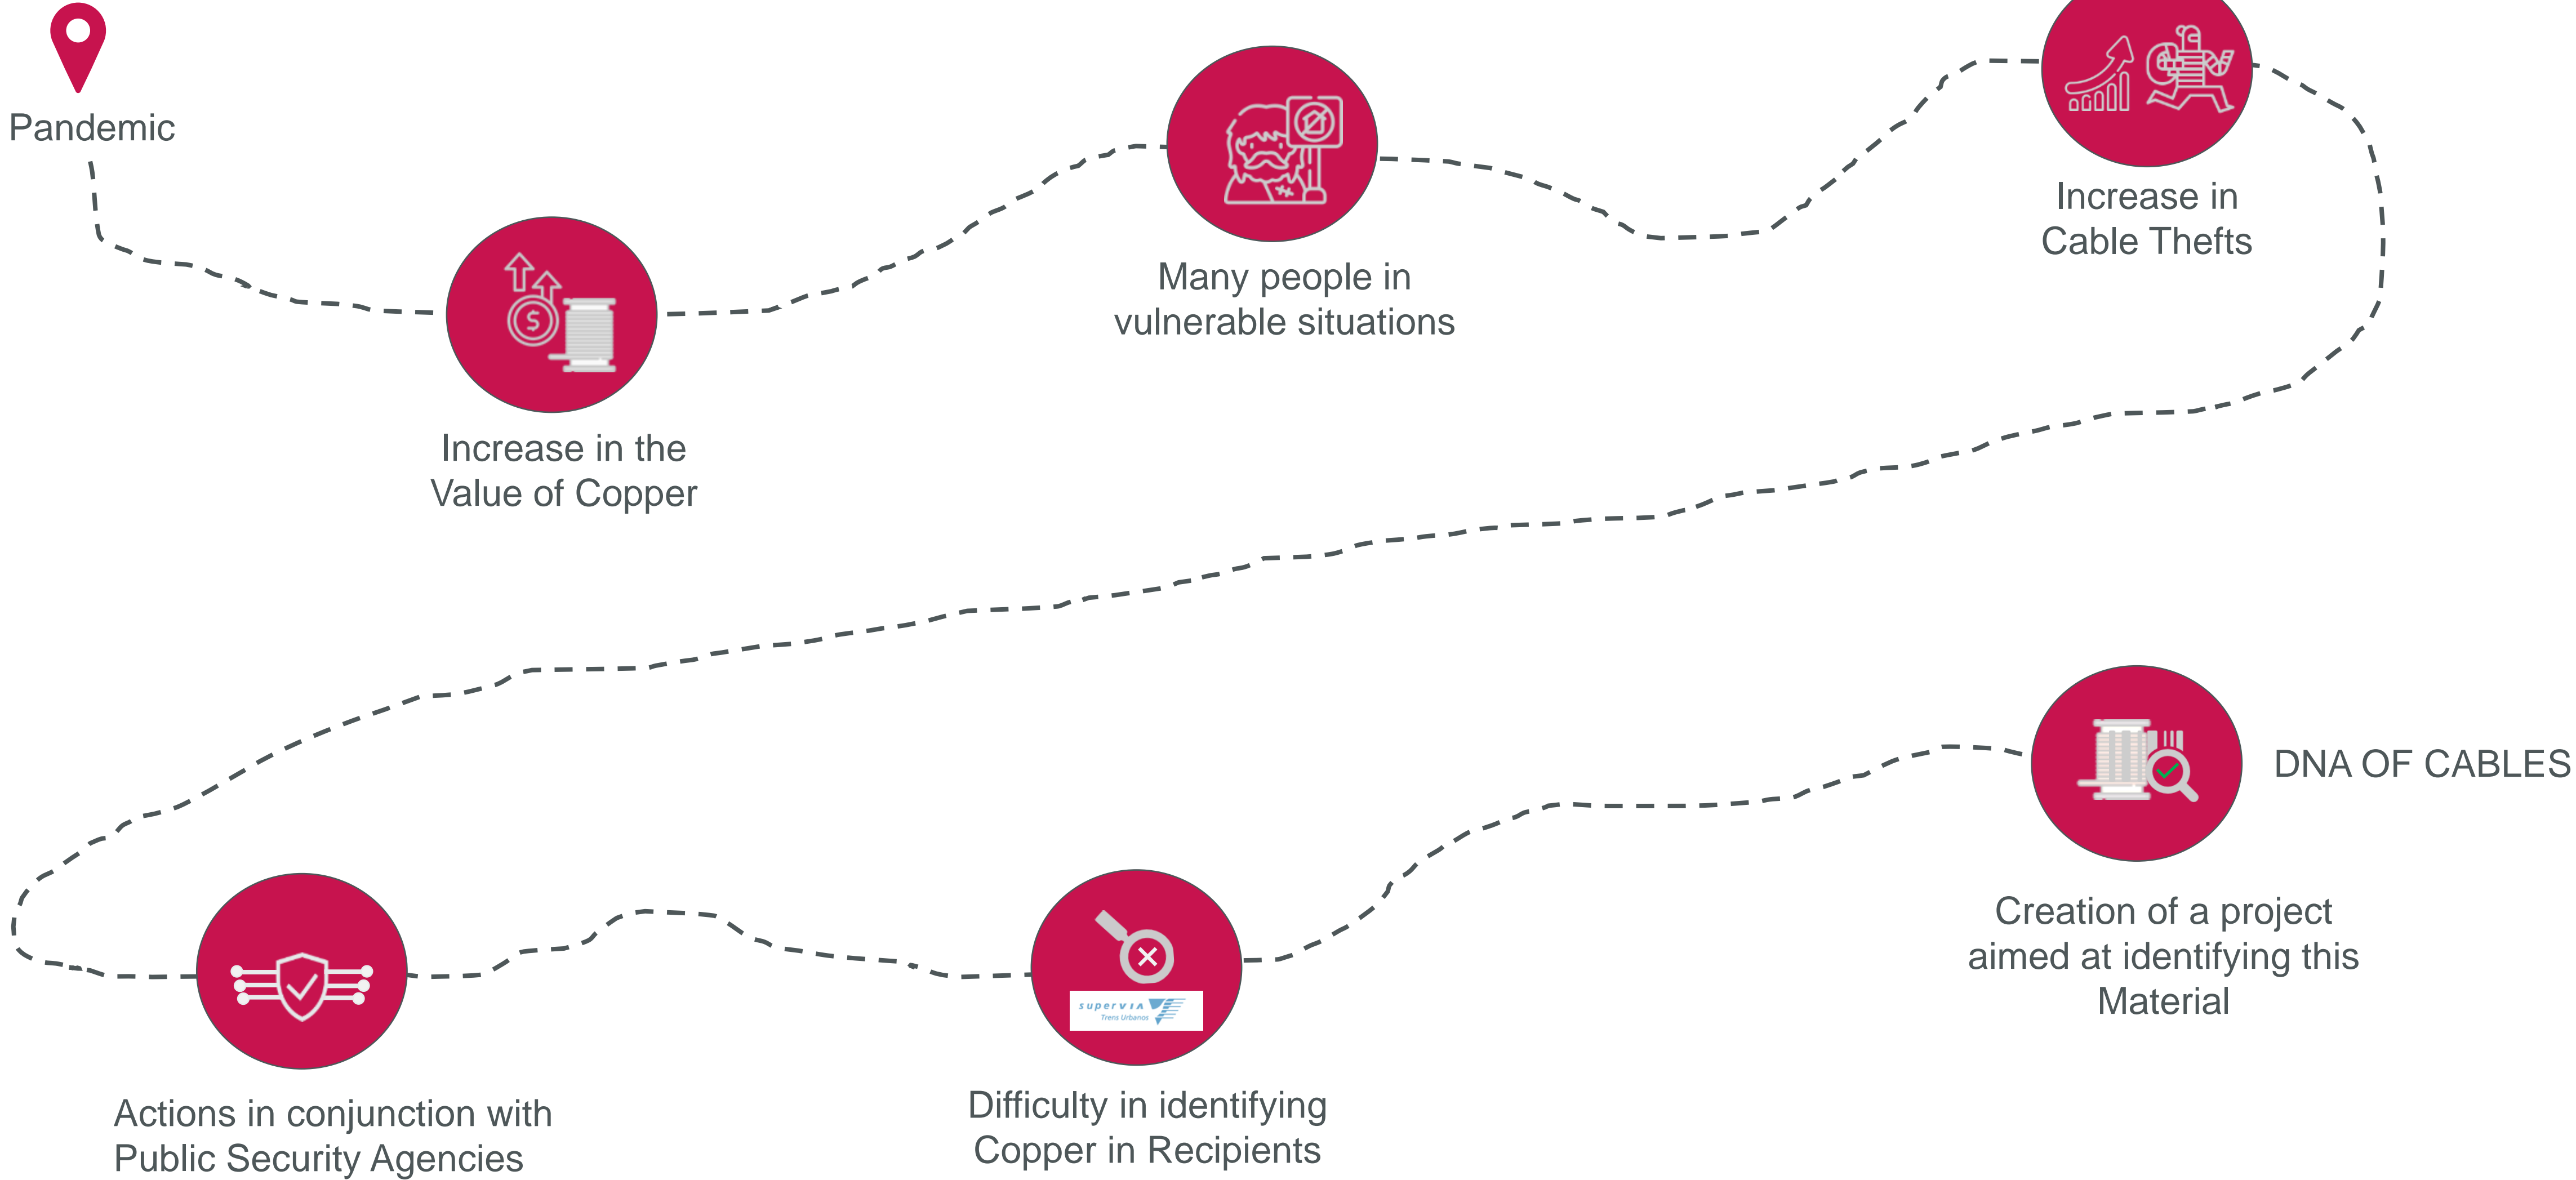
Pandemic

Increase in the Value of Copper

Many people in vulnerable situations

Increase in Cable Thefts

Actions in conjunction with Public Security Agencies

supervia Trens Urbanos

Difficulty in identifying Copper in Recipients

DNA OF CABLES

Creation of a project aimed at identifying this Material